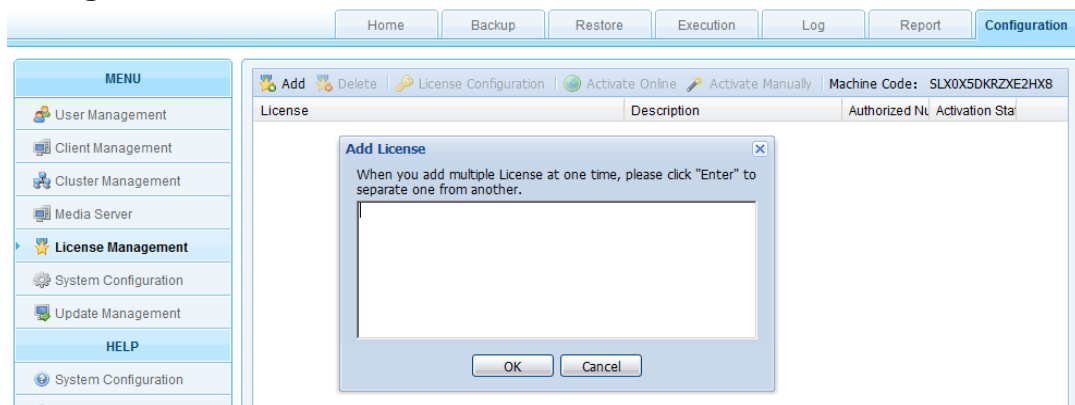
Home Backup Restore Execution Log Report Configuration

MENU

User Management

Client Management

Cluster Management

Media Server

License Management

System Configuration

Update Management

HELP

System Configuration

Add Delete License Configuration Activate Online Activate Manually Machine Code: SLX0X5DKRZXE2HX8

| License | Description | Authorized Nu | Activation Sta |
|---|---|---|---|

Add License

When you add multiple License at one time, please click "Enter" to separate one from another.

OK Cancel